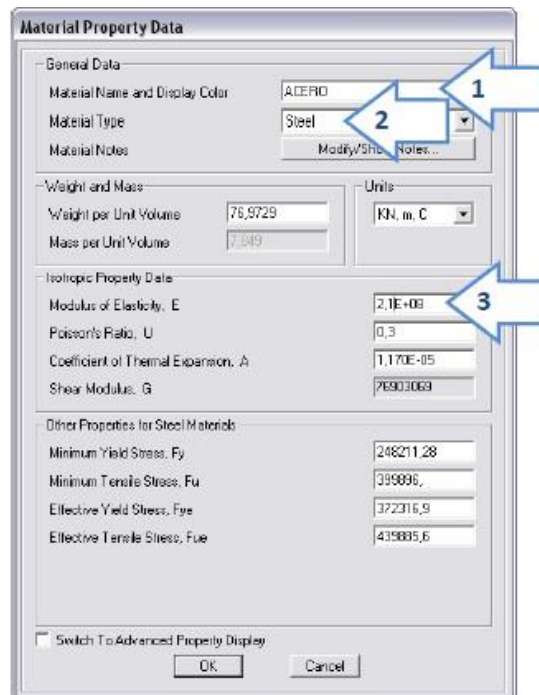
Material Property Data

General Data

Material Name and Display Color | ACERO

Material Type | Steel

Material Notes | Modify/Sh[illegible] Notes...

1

2

Weight and Mass

Weight per Unit Volume | 76,9729

Mass per Unit Volume | 7,849

Units

KN, m, C

Isotropic Property Data

Modulus of Elasticity, E | 2,1E+08

Poisson's Ratio, U | 0,3

Coefficient of Thermal Expansion, A | 1,170E-05

Shear Modulus, G | 76903069

3

Other Properties for Steel Materials

Minimum Yield Stress, Fy | 248211,28

Minimum Tensile Stress, Fu | 399896,

Effective Yield Stress, Fye | 372316,9

Effective Tensile Stress, Fue | 439885,6

Switch To Advanced Property Display

OK

Cancel